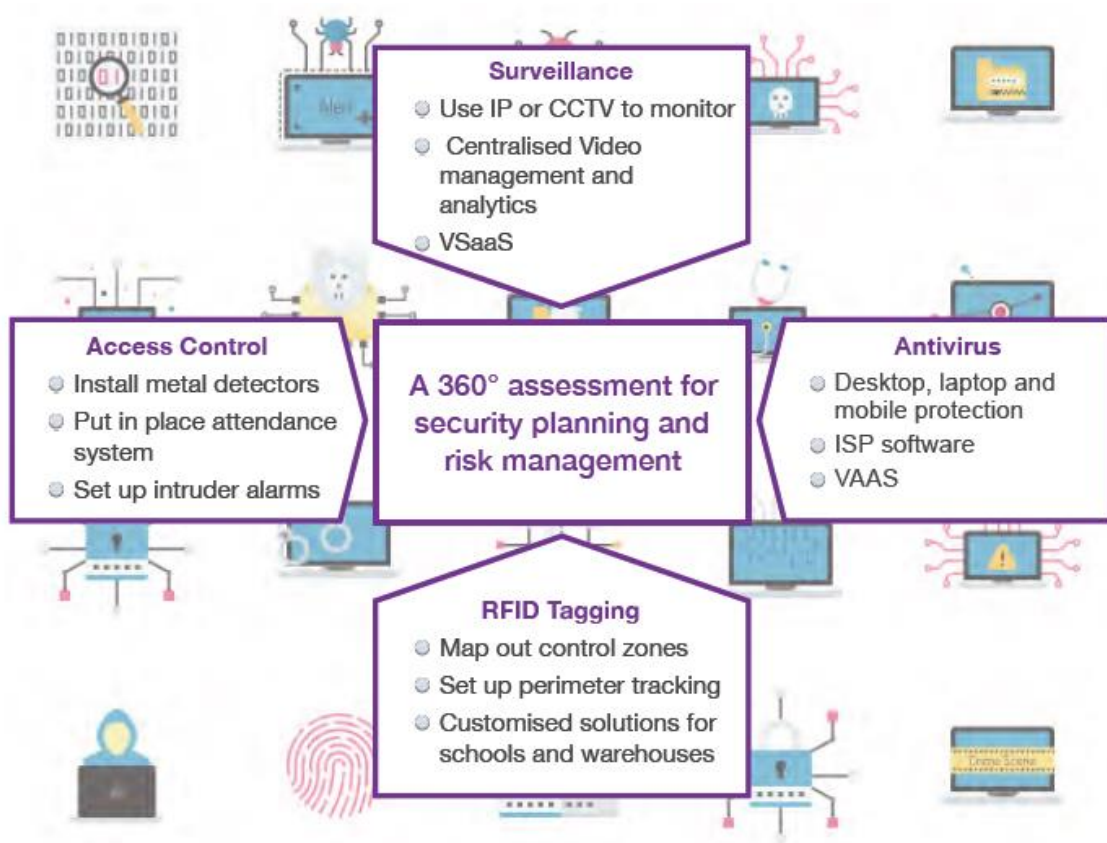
0101010101
0101010101
0101010101
0101010101
0101010101

Alert

Surveillance

- Use IP or CCTV to monitor
- Centralised Video management and analytics
- VSaaS

Access Control

- Install metal detectors
- Put in place attendance system
- Set up intruder alarms

A 360° assessment for security planning and risk management

Antivirus

- Desktop, laptop and mobile protection
- ISP software
- VAAS

RFID Tagging

- Map out control zones
- Set up perimeter tracking
- Customised solutions for schools and warehouses

Crime Scene